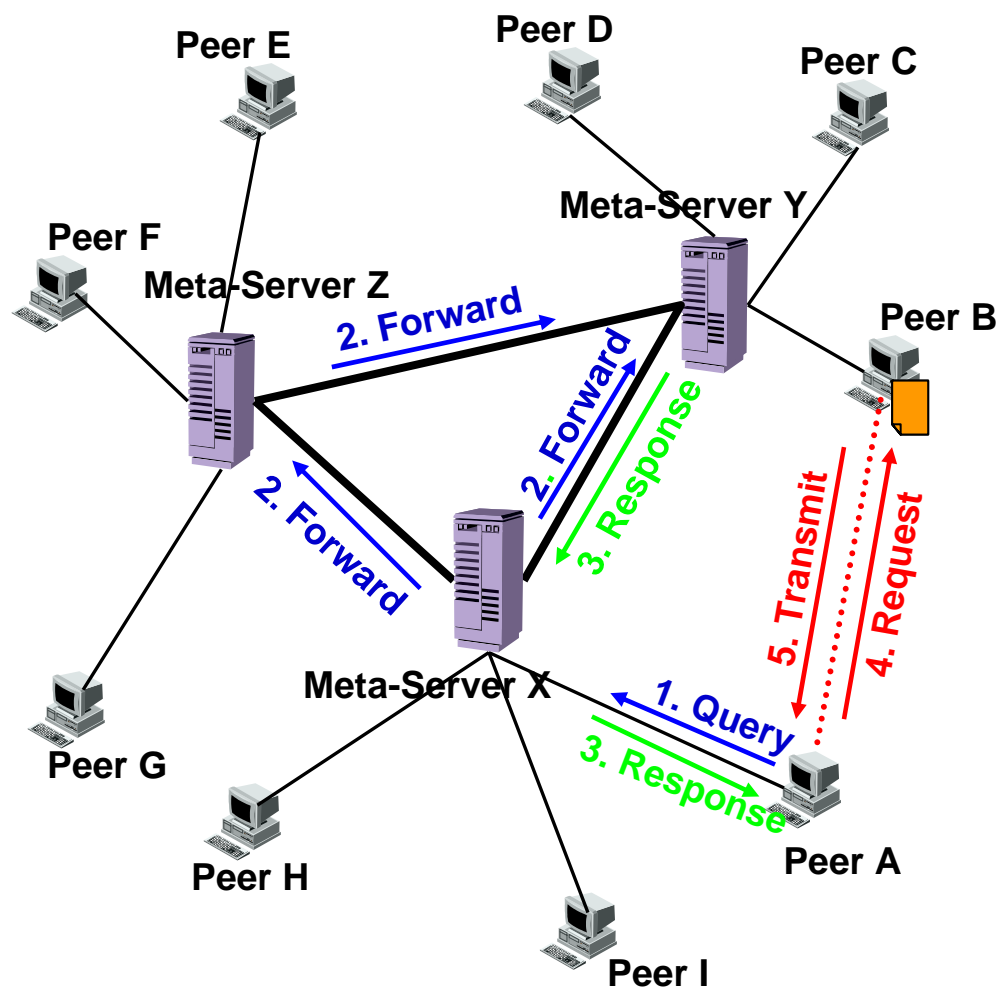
Peer E

Peer D

Peer C

Meta-Server Y

Peer F

Meta-Server Z

2. Forward

Peer B

2. Forward

3. Response

2. Forward

5. Transmit

4. Request

Meta-Server X

1. Query

3. Response

Peer G

Peer H

Peer A

Peer I